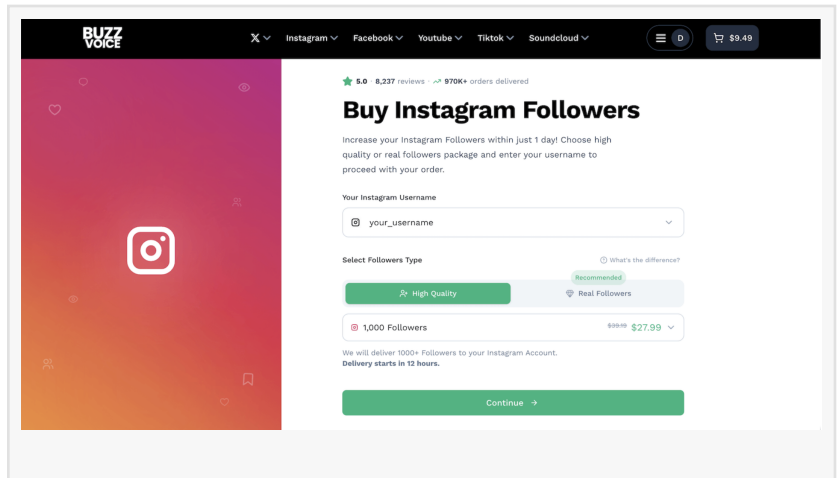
BUZZ VOICE

X Instagram Facebook Youtube Tiktok Soundcloud

D

$9.49

5.0 · 8,237 reviews · 970K+ orders delivered

Buy Instagram Followers

Increase your Instagram Followers within just 1 day! Choose high quality or real followers package and enter your username to proceed with your order.

Your Instagram Username

your_username

Select Followers Type

What's the difference?

Recommended

High Quality

Real Followers

1,000 Followers

$39.19 $27.99

We will deliver 1000+ Followers to your Instagram Account.
Delivery starts in 12 hours.

Continue →